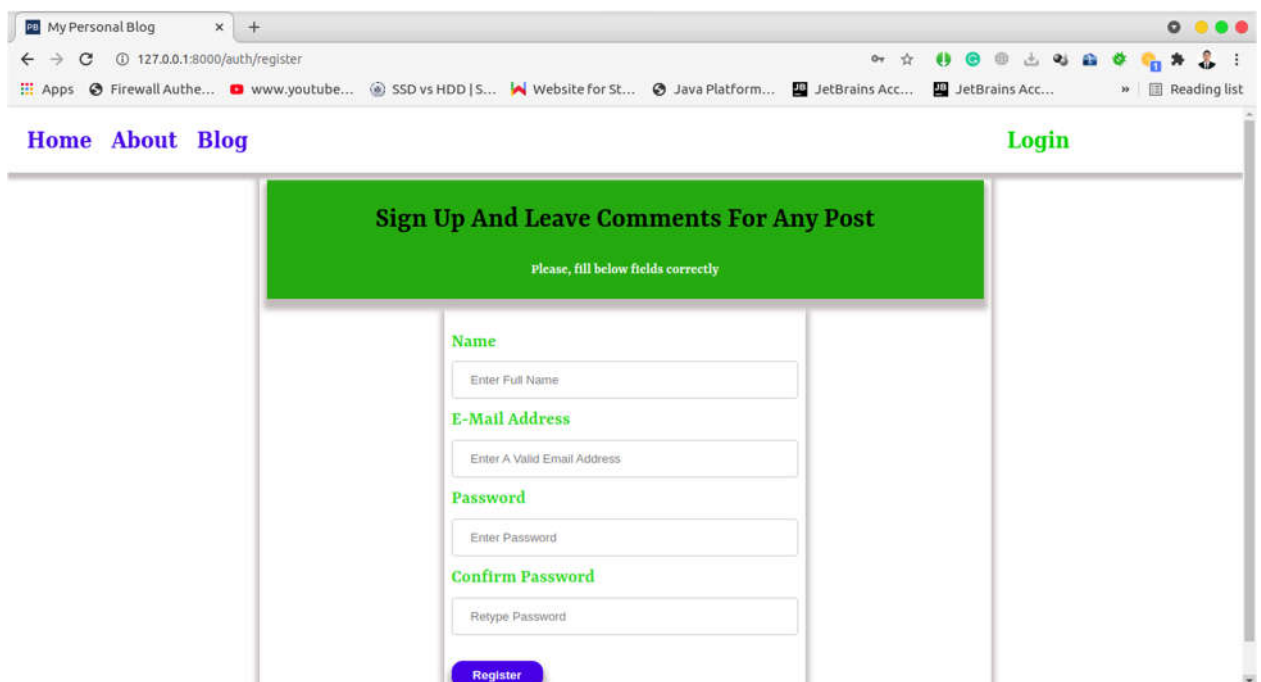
PB My Personal Blog ×

127.0.0.1:8000/auth/register

Apps Firewall Authe... www.youtube... SSD vs HDD | S... Website for St... Java Platform... JetBrains Acc... JetBrains Acc... » Reading list

Home About Blog Login

Sign Up And Leave Comments For Any Post

Please, fill below fields correctly

Name

Enter Full Name

E-Mail Address

Enter A Valid Email Address

Password

Enter Password

Confirm Password

Retype Password

Register